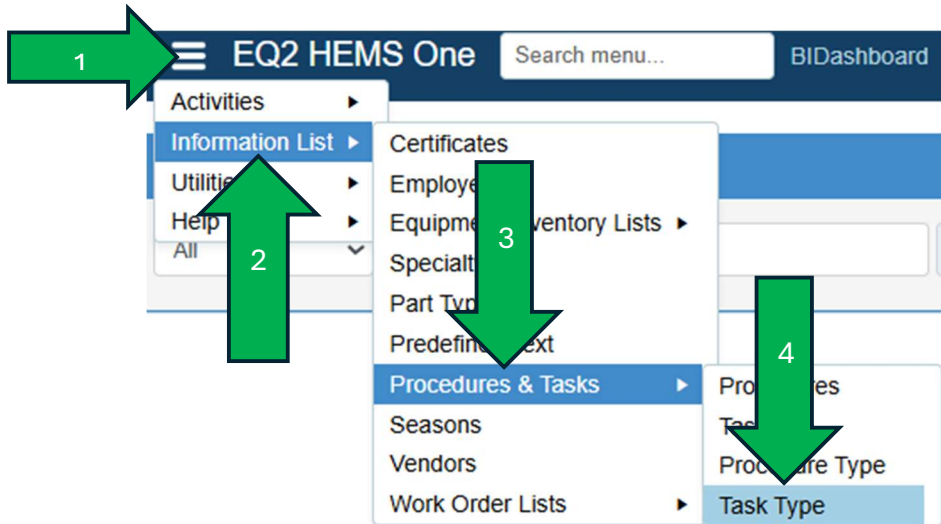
1

EQ2 HEMS One

Search menu...

BIDashboard

Activities ▶

Information List ▶

Utiliti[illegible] ▶

Help ▶

All

2

Certificates

Employe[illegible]

Equipme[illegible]ventory Lists ▶

Specialt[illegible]

Part Typ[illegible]

Predefin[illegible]ext

3

Procedures & Tasks ▶

Seasons

Vendors

Work Order Lists ▶

Pro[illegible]es

Tas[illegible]

Proc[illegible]ure Type

Task Type

4